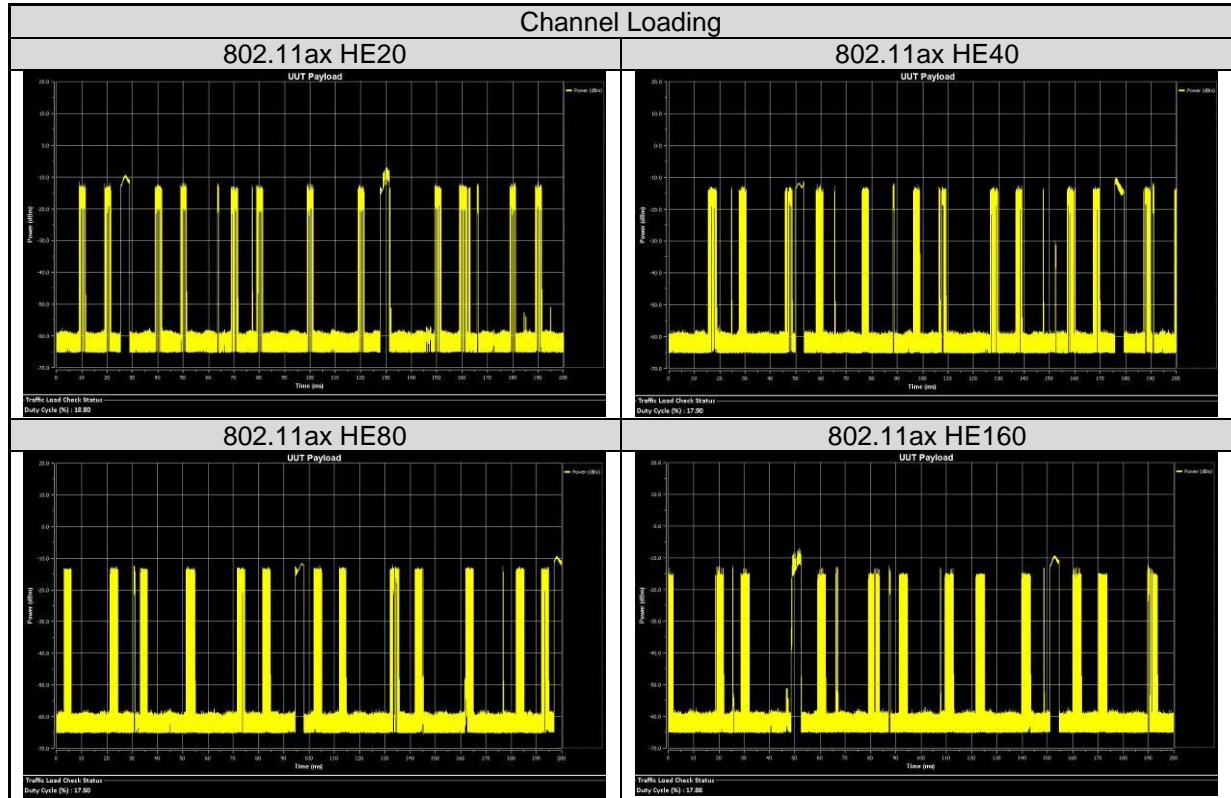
| Channel Loading | |
|---|---|
| 802.11ax HE20 | 802.11ax HE40 |
| UUT Payload<br>Power (dBm)<br>20.0 10.0 0.0 -10.0 -20.0 -30.0 -40.0 -50.0 -60.0 -70.0<br>Power (dBm)<br>0 10 20 30 40 50 60 70 80 90 100 110 120 130 140 150 160 170 180 190 200<br>Time (ms)<br>Traffic Load Check Status<br>Duty Cycle (%) : 18.80 | UUT Payload<br>Power (dBm)<br>20.0 10.0 0.0 -10.0 -20.0 -30.0 -40.0 -50.0 -60.0 -70.0<br>Power (dBm)<br>0 10 20 30 40 50 60 70 80 90 100 110 120 130 140 150 160 170 180 190 200<br>Time (ms)<br>Traffic Load Check Status<br>Duty Cycle (%) : 17.90 |
| 802.11ax HE80 | 802.11ax HE160 |
| UUT Payload<br>Power (dBm)<br>20.0 10.0 0.0 -10.0 -20.0 -30.0 -40.0 -50.0 -60.0 -70.0<br>Power (dBm)<br>0 10 20 30 40 50 60 70 80 90 100 110 120 130 140 150 160 170 180 190 200<br>Time (ms)<br>Traffic Load Check Status<br>Duty Cycle (%) : 17.50 | UUT Payload<br>Power (dBm)<br>20.0 10.0 0.0 -10.0 -20.0 -30.0 -40.0 -50.0 -60.0 -70.0<br>Power (dBm)<br>0 10 20 30 40 50 60 70 80 90 100 110 120 130 140 150 160 170 180 190 200<br>Time (ms)<br>Traffic Load Check Status<br>Duty Cycle (%) : 17.88 |